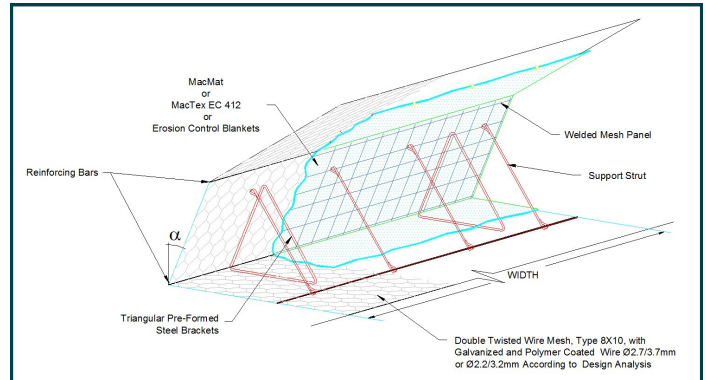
MacMat
or
MacTex EC 412
or
Erosion Control Blankets

Welded Mesh Panel

Reinforcing Bars

Support Strut

α

WIDTH

Triangular Pre-Formed Steel Brackets

Double Twisted Wire Mesh, Type 8X10, with Galvanized and Polymer Coated Wire Ø2.7/3.7mm or Ø2.2/3.2mm According to Design Analysis